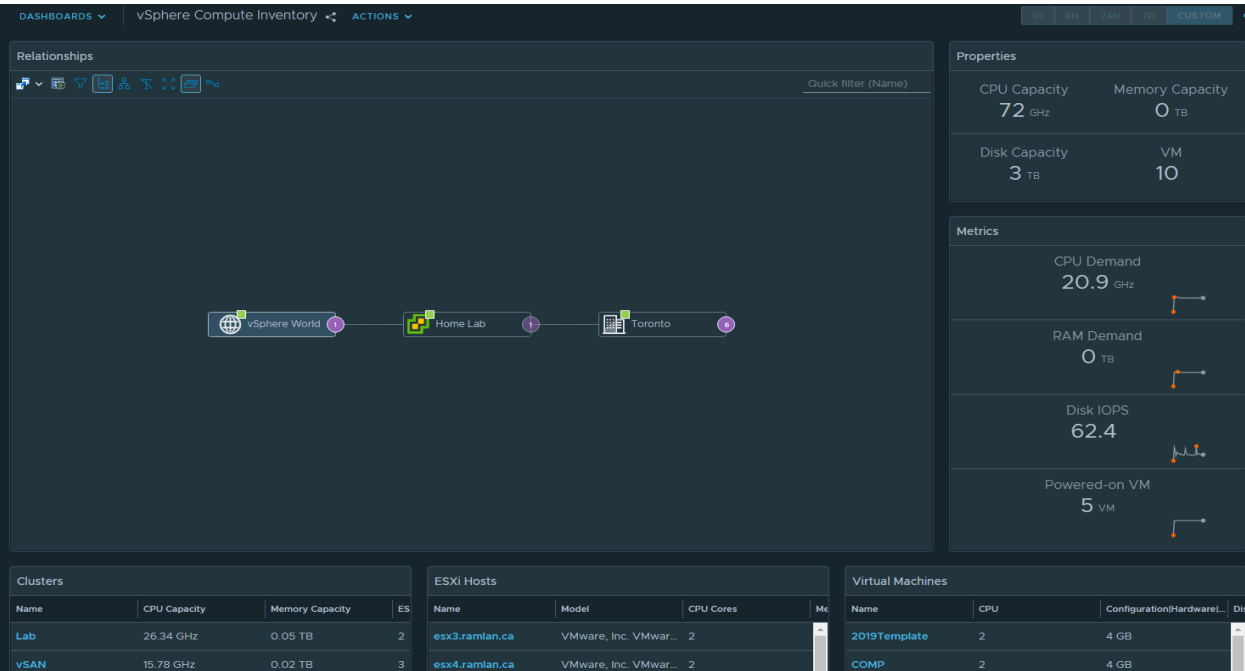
DASHBOARDS vSphere Compute Inventory ACTIONS

1H 6H 24H 7D CUSTOM

Relationships

Quick filter (Name)

vSphere World 1
Home Lab 1
Toronto 6

Properties

CPU Capacity
72 GHz

Memory Capacity
0 TB

Disk Capacity
3 TB

VM
10

Metrics

CPU Demand
20.9 GHz

RAM Demand
0 TB

Disk IOPS
62.4

Powered-on VM
5 VM

Clusters

| Name | CPU Capacity | Memory Capacity | ES |
|---|---|---|---|
| Lab | 26.34 GHz | 0.05 TB | 2 |
| vSAN | 15.78 GHz | 0.02 TB | 3 |

ESXi Hosts

| Name | Model | CPU Cores | Me |
|---|---|---|---|
| esx3.ramlan.ca | VMware, Inc. VMwar... | 2 | |
| esx4.ramlan.ca | VMware, Inc. VMwar... | 2 | |

Virtual Machines

| Name | CPU | Configuration\|Hardware\|... | Di |
|---|---|---|---|
| 2019Template | 2 | 4 GB | |
| COMP | 2 | 4 GB | |